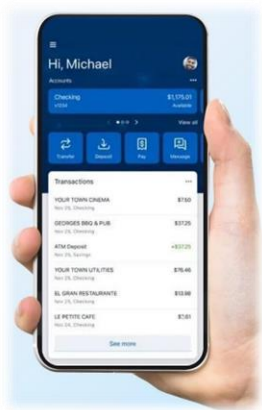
Hi, Michael

Accounts

Checking
$1,175.01
Available

View all

Transfer
Deposit
Pay
Message

Transactions

YOUR TOWN CINEMA
Nov 29, Checking
$7.50

GEORGES BBQ & PUB
Nov 29, Checking
$37.25

ATM Deposit
Nov 29, Savings
+$37.25

YOUR TOWN UTILITIES
Nov 29, Checking
$76.46

EL GRAN RESTAURANTE
Nov 29, Checking
$10.98

LE PETITE CAFE
Nov 29, Checking
$7.61

See more